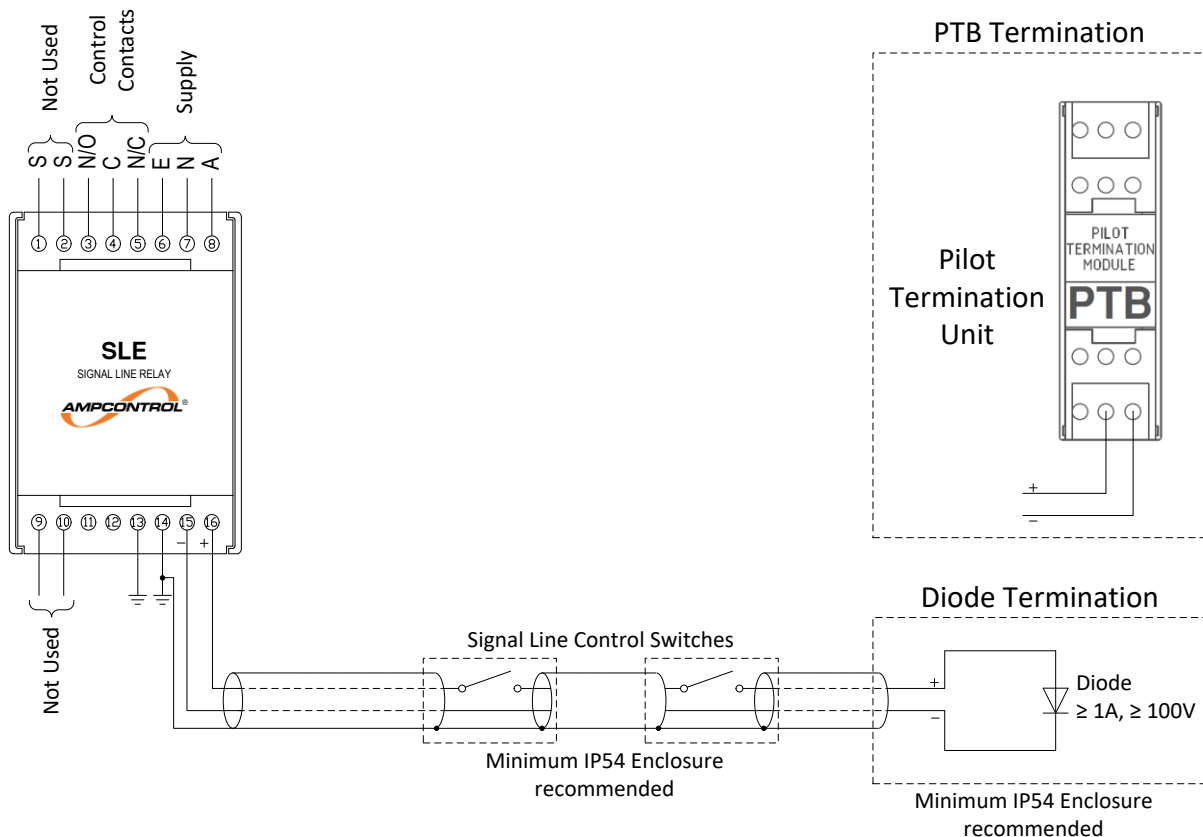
Not Used
Control Contacts
Supply
S S N/O C N/C E N A
① ② ③ ④ ⑤ ⑥ ⑦ ⑧

SLE
SIGNAL LINE RELAY
AMPCONTROL®

⑨ ⑩ ⑪ ⑫ ⑬ ⑭ ⑮ ⑯
− +
Not Used

PTB Termination
Pilot Termination Unit
PILOT TERMINATION MODULE
PTB
+
−

Signal Line Control Switches
Minimum IP54 Enclosure recommended

Diode Termination
+
−
Diode
≥ 1A, ≥ 100V
Minimum IP54 Enclosure recommended